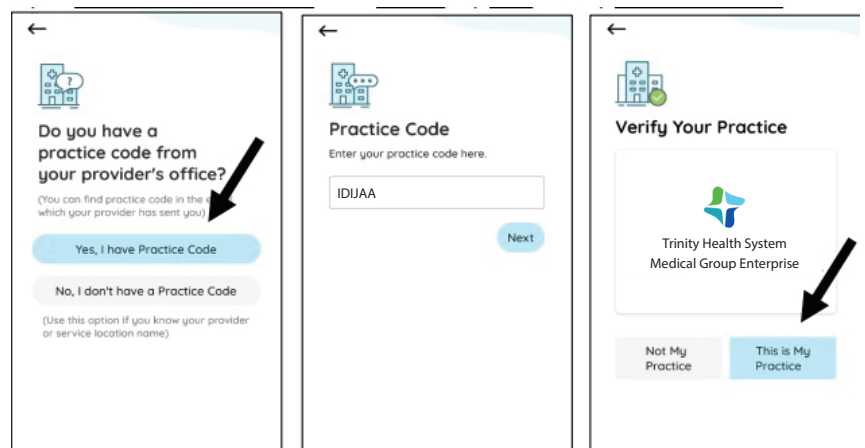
←

Do you have a practice code from your provider's office?

(You can find practice code in the e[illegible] which your provider has sent you)

Yes, I have Practice Code

No, I don't have a Practice Code

(Use this option if you know your provider or service location name)

←

Practice Code

Enter your practice code here.

IDIJAA

Next

←

Verify Your Practice

Trinity Health System Medical Group Enterprise

Not My Practice

This is My Practice